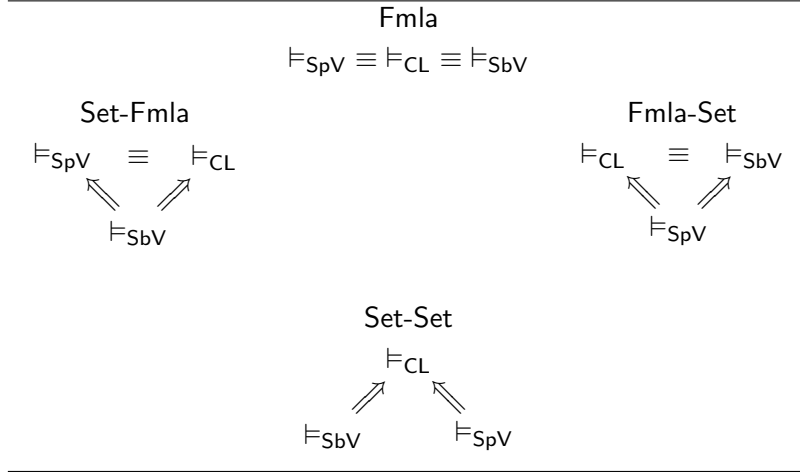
Fmla

$\vDash_{\mathsf{SpV}} \equiv \vDash_{\mathsf{CL}} \equiv \vDash_{\mathsf{SbV}}$

Set-Fmla

$\vDash_{\mathsf{SpV}} \equiv \vDash_{\mathsf{CL}}$

$\Uparrow$ $\Uparrow$

$\vDash_{\mathsf{SbV}}$

Fmla-Set

$\vDash_{\mathsf{CL}} \equiv \vDash_{\mathsf{SbV}}$

$\Uparrow$ $\Uparrow$

$\vDash_{\mathsf{SpV}}$

Set-Set

$\vDash_{\mathsf{CL}}$

$\Uparrow$ $\Uparrow$

$\vDash_{\mathsf{SbV}}$ $\vDash_{\mathsf{SpV}}$